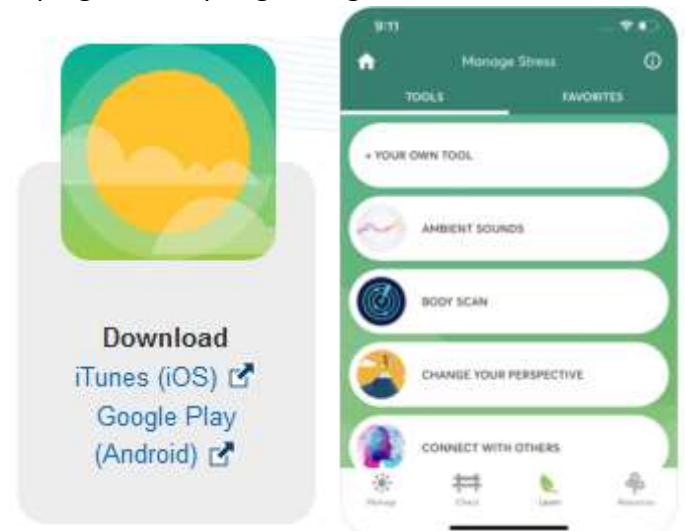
Download
iTunes (iOS)
Google Play (Android)

9:11

Manage Stress

TOOLS

FAVORITES

+ YOUR OWN TOOL

AMBIENT SOUNDS

BODY SCAN

CHANGE YOUR PERSPECTIVE

CONNECT WITH OTHERS

Manage

Check

Learn

Resources